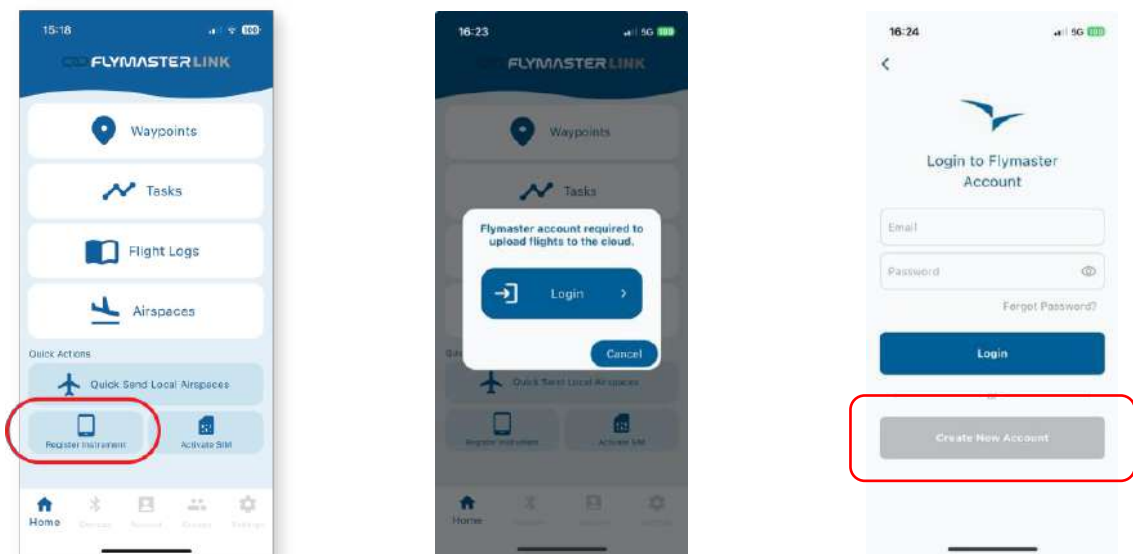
15:18

FLYMASTER LINK

Waypoints

Tasks

Flight Logs

Airspaces

Quick Actions

Quick Send Local Airspaces

Register Instrument

Activate SIM

Home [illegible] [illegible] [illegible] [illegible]

16:23

FLYMASTER LINK

Waypoints

Tasks

Flymaster account required to upload flights to the cloud.

Login

Cancel

Quick Send Local Airspaces

Register Instrument

Activate SIM

Home

16:24

Login to Flymaster Account

Email

Password

Forgot Password?

Login

Create New Account